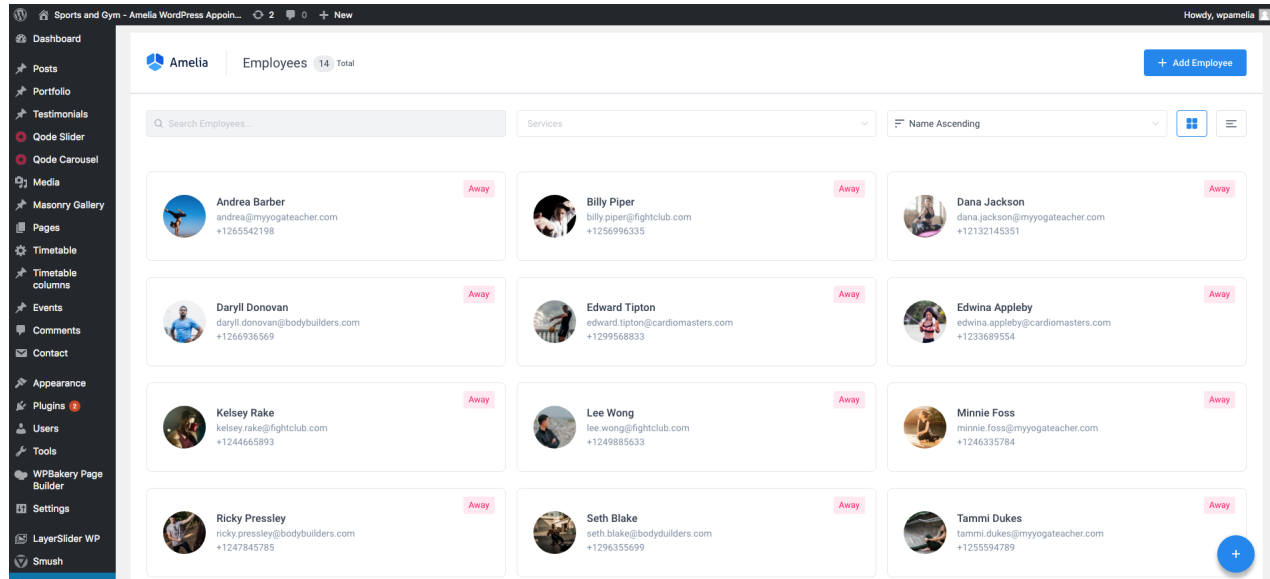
Sports and Gym - Amelia WordPress Appoin... 2 0 + New
Howdy, wpamelia

Dashboard
Posts
Portfolio
Testimonials
Qode Slider
Qode Carousel
Media
Masonry Gallery
Pages
Timetable
Timetable columns
Events
Comments
Contact
Appearance
Plugins 2
Users
Tools
WPBakery Page Builder
Settings
LayerSlider WP
Smush

Amelia
Employees 14 Total
+ Add Employee

Search Employees...
Services
Name Ascending

Away
Andrea Barber
andrea@myyogateacher.com
+1265542198

Away
Billy Piper
billy.piper@fightclub.com
+1256996335

Away
Dana Jackson
dana.jackson@myyogateacher.com
+12132145351

Away
Daryll Donovan
daryll.donovan@bodybuilders.com
+1266936569

Away
Edward Tipton
edward.tipton@cardiomasters.com
+1299568833

Away
Edwina Appleby
edwina.appleby@cardiomasters.com
+1233689554

Away
Kelsey Rake
kelsey.rake@fightclub.com
+1244665893

Away
Lee Wong
lee.wong@fightclub.com
+1249885633

Away
Minnie Foss
minnie.foss@myyogateacher.com
+1246335784

Away
Ricky Pressley
ricky.pressley@bodybuilders.com
+1247845785

Away
Seth Blake
seth.blake@bodyduilders.com
+1296355699

Away
Tammi Dukes
tammi.dukes@myyogateacher.com
+1255594789

+